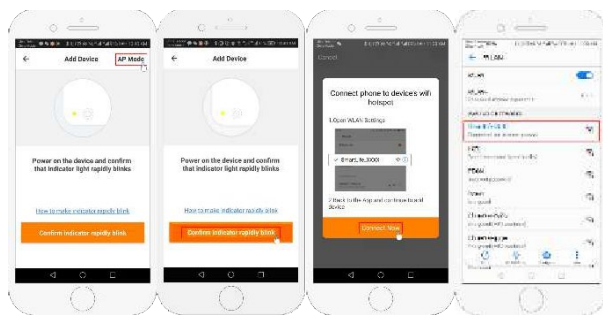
Add Device
AP Mode
Power on the device and confirm that indicator light rapidly blinks
How to make indicator rapidly blink
Confirm indicator rapidly blink

Add Device
Power on the device and confirm that indicator light rapidly blinks
How to make indicator rapidly blink
Confirm indicator rapidly blink

Cancel
Connect phone to devices wifi hotspot
1.Open WLAN Settings
SmartLife_XXXX
2.Back to the App and continue to add device
Connect Now

WLAN
WLAN
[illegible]
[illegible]
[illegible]
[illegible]
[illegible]
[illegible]
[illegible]
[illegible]